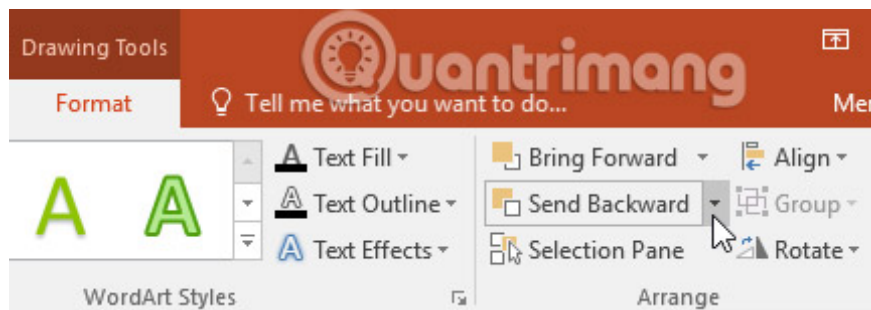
Drawing Tools

Format

Tell me what you want to do...

Quantrimang

Me

A A

Text Fill

Text Outline

Text Effects

WordArt Styles

Bring Forward

Send Backward

Selection Pane

Arrange

Align

Group

Rotate